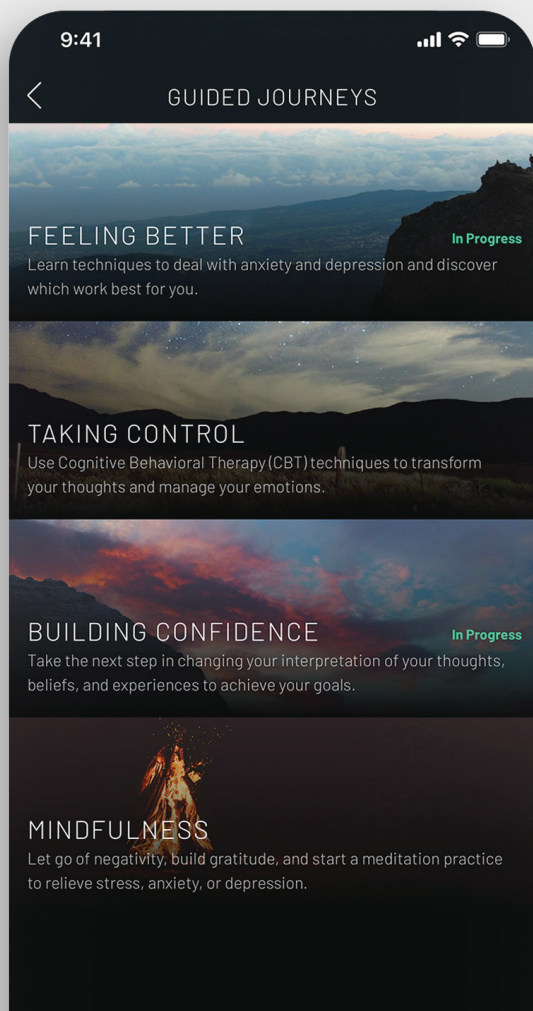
9:41

GUIDED JOURNEYS

FEELING BETTER

In Progress

Learn techniques to deal with anxiety and depression and discover which work best for you.

TAKING CONTROL

Use Cognitive Behavioral Therapy (CBT) techniques to transform your thoughts and manage your emotions.

BUILDING CONFIDENCE

In Progress

Take the next step in changing your interpretation of your thoughts, beliefs, and experiences to achieve your goals.

MINDFULNESS

Let go of negativity, build gratitude, and start a meditation practice to relieve stress, anxiety, or depression.